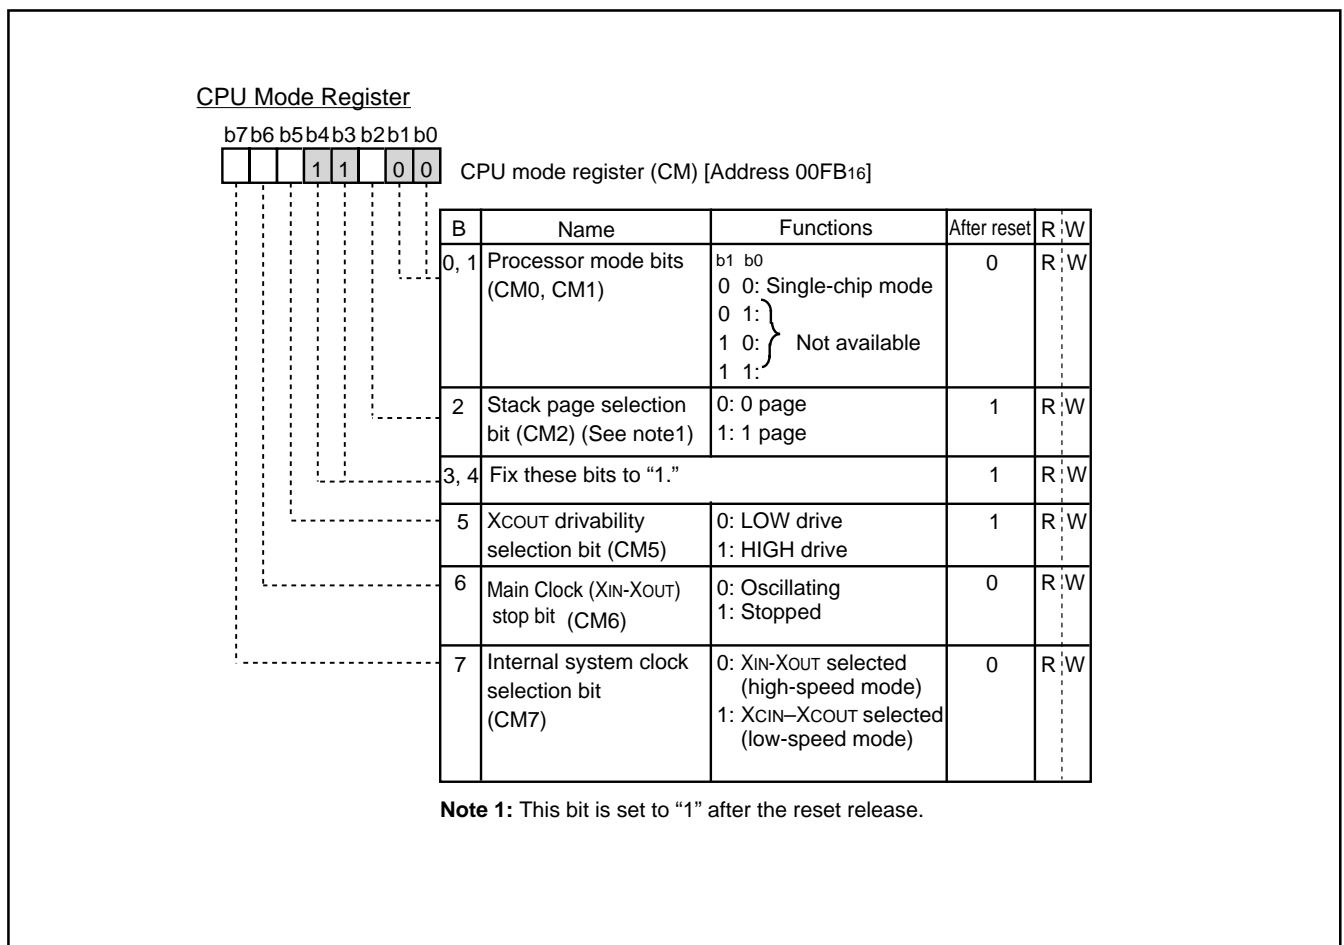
CPU Mode Register

b7 b6 b5 b4 b3 b2 b1 b0

1 1 0 0

CPU mode register (CM) [Address $00FB_{16}$]

| B | Name | Functions | After reset | R | W |
|---|---|---|---|---|---|
| 0, 1 | Processor mode bits (CM0, CM1) | b1 b0<br>0 0: Single-chip mode<br>0 1:<br>1 0: Not available<br>1 1: | 0 | R | W |
| 2 | Stack page selection bit (CM2) (See note1) | 0: 0 page<br>1: 1 page | 1 | R | W |
| 3, 4 | Fix these bits to “1.” | | 1 | R | W |
| 5 | XCOUT drivability selection bit (CM5) | 0: LOW drive<br>1: HIGH drive | 1 | R | W |
| 6 | Main Clock (XIN-XOUT) stop bit (CM6) | 0: Oscillating<br>1: Stopped | 0 | R | W |
| 7 | Internal system clock selection bit (CM7) | 0: XIN-XOUT selected (high-speed mode)<br>1: XCIN–XCOUT selected (low-speed mode) | 0 | R | W |

Note 1: This bit is set to “1” after the reset release.